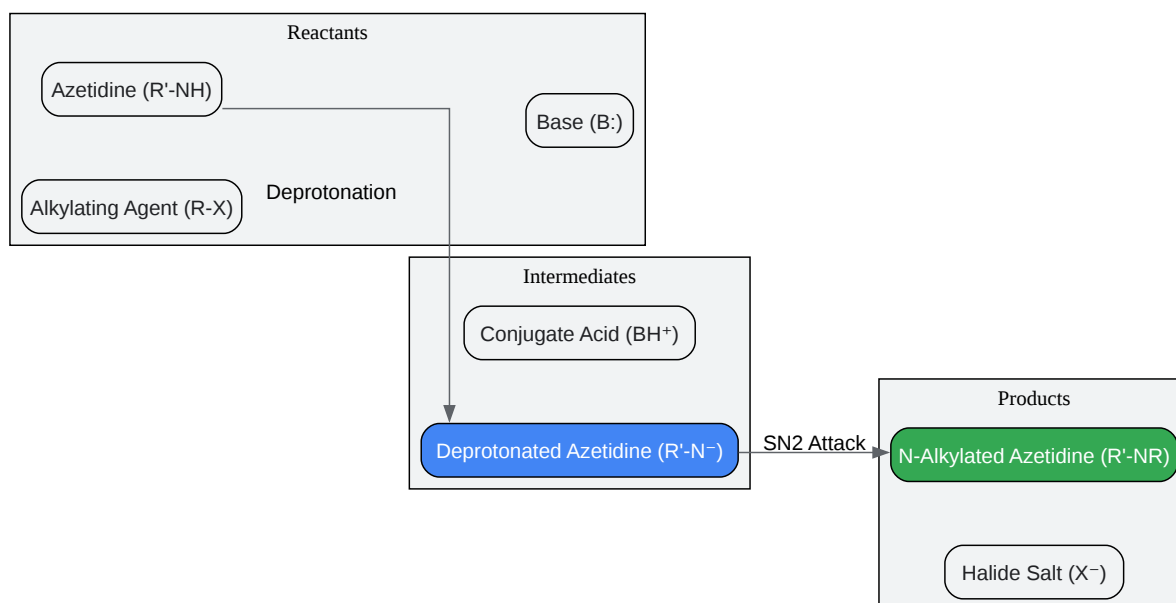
Reactants

Azetidine (R'-NH)

Base (B:)

Alkylating Agent (R-X)

Deprotonation

Intermediates

Conjugate Acid ($BH^+$)

Deprotonated Azetidine ($R'-N^-$)

SN2 Attack

Products

N-Alkylated Azetidine (R'-NR)

Halide Salt ($X^-$)